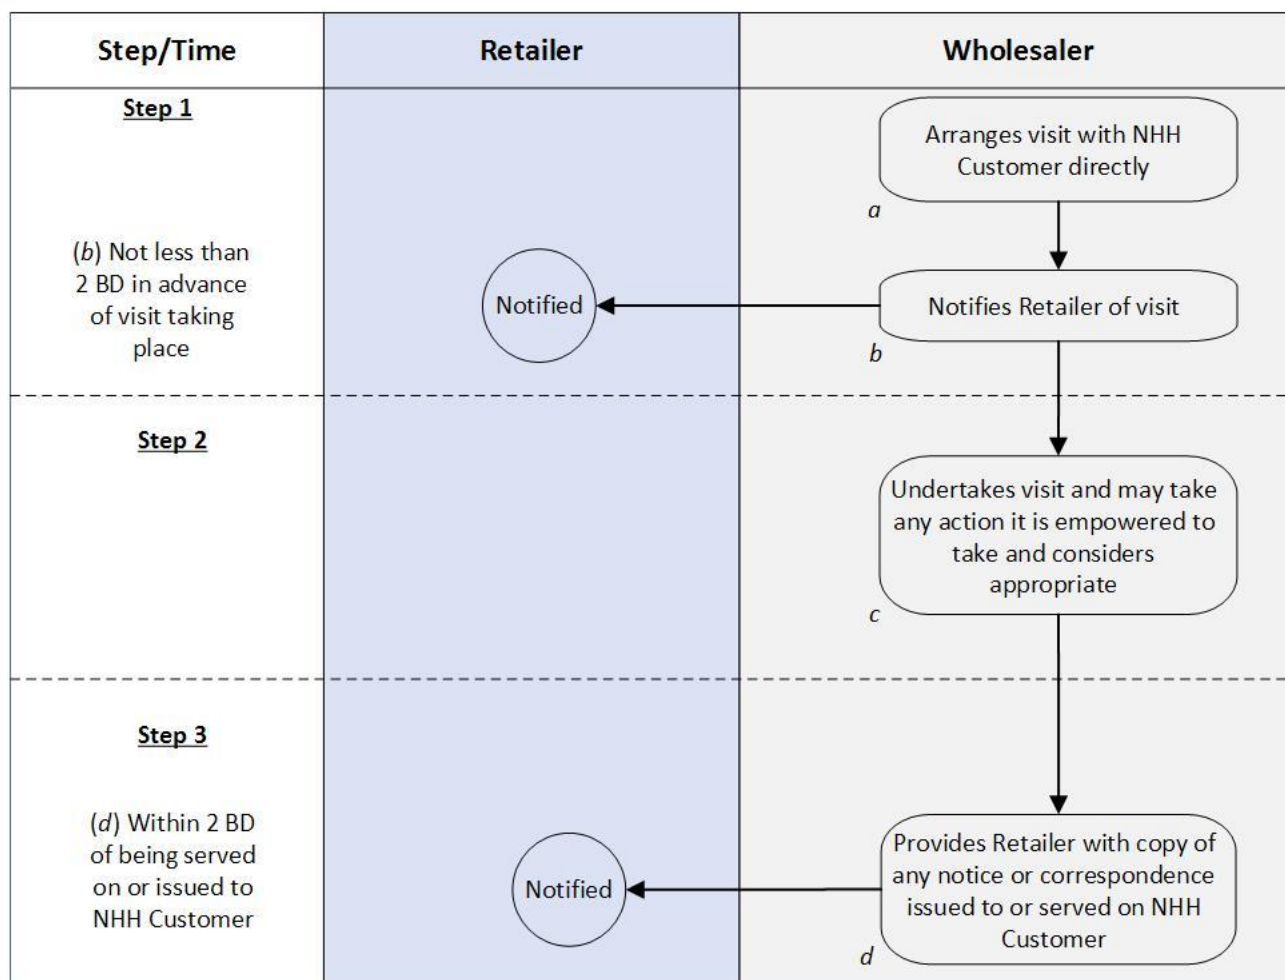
| Step/Time | Retailer | Wholesaler |
|---|---|---|
| Step 1<br><br>(*b*) Not less than 2 BD in advance of visit taking place | Notified | Arranges visit with NHH Customer directly<br>*a*<br>Notifies Retailer of visit<br>*b* |
| Step 2 | | Undertakes visit and may take any action it is empowered to take and considers appropriate<br>*c* |
| Step 3<br><br>(*d*) Within 2 BD of being served on or issued to NHH Customer | Notified | Provides Retailer with copy of any notice or correspondence issued to or served on NHH Customer<br>*d* |